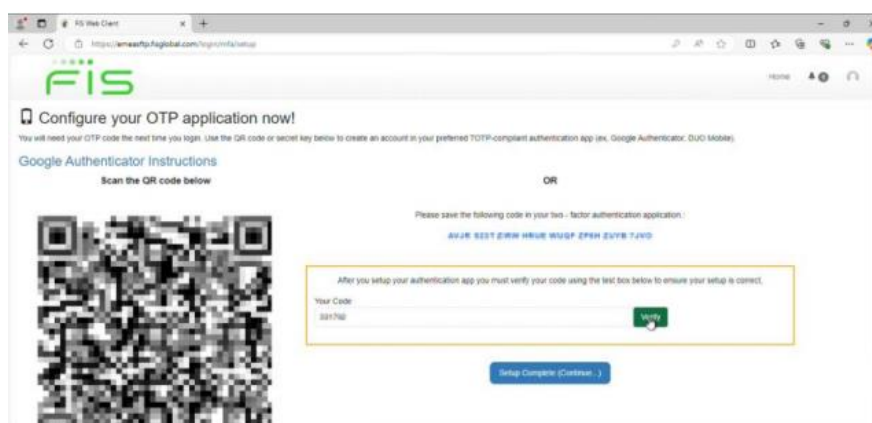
FIS Web Client
https://emeasftp.fisglobal.com/login/mfa/setup

FIS

Home

Configure your OTP application now!

You will need your OTP code the next time you login. Use the QR code or secret key below to create an account in your preferred TOTP-compliant authentication app (ex. Google Authenticator, DUO Mobile).

Google Authenticator Instructions

Scan the QR code below

OR

Please save the following code in your two - factor authentication application :

AVJR 5237 ZWW HRUE WUQF ZPSH ZUYB 7JVO

After you setup your authentication app you must verify your code using the text box below to ensure your setup is correct.

Your Code

331702

Verify

Setup Complete (Continue...)